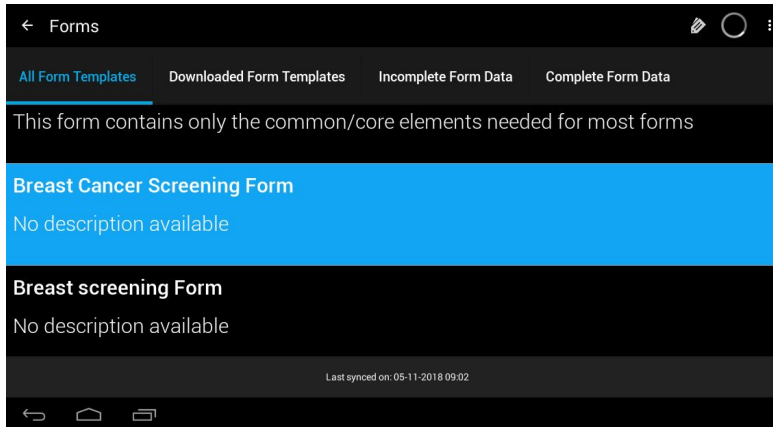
← Forms

All Form Templates | Downloaded Form Templates | Incomplete Form Data | Complete Form Data

This form contains only the common/core elements needed for most forms

Breast Cancer Screening Form
No description available

Breast screening Form
No description available

Last synced on: 05-11-2018 09:02